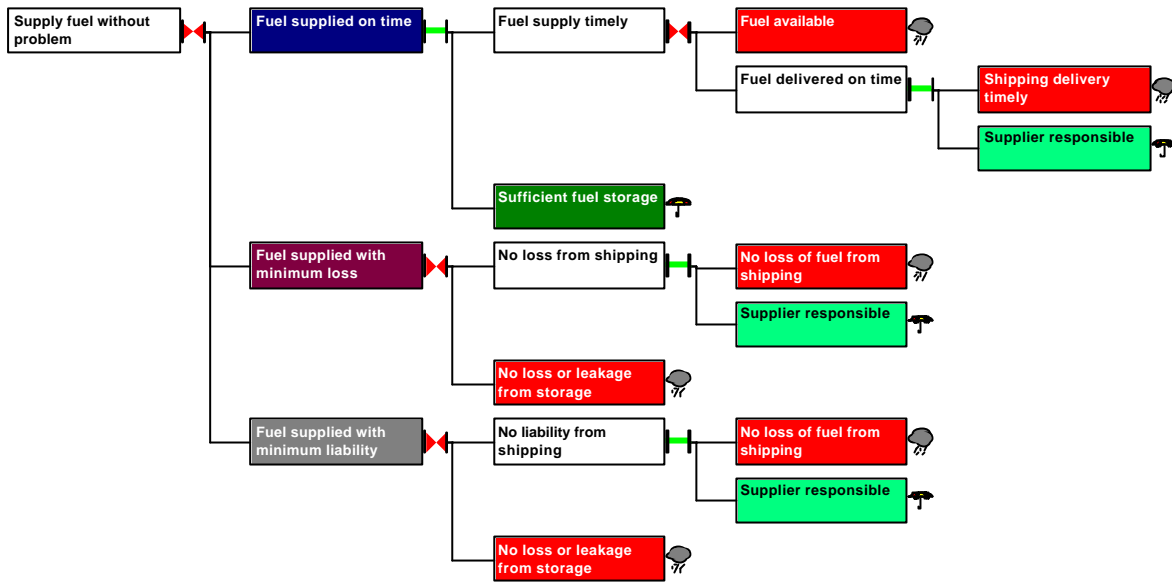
Supply fuel without problem

Fuel supplied on time

Fuel supply timely

Fuel available

Fuel delivered on time

Shipping delivery timely

Supplier responsible

Sufficient fuel storage

Fuel supplied with minimum loss

No loss from shipping

No loss of fuel from shipping

Supplier responsible

No loss or leakage from storage

Fuel supplied with minimum liability

No liability from shipping

No loss of fuel from shipping

Supplier responsible

No loss or leakage from storage